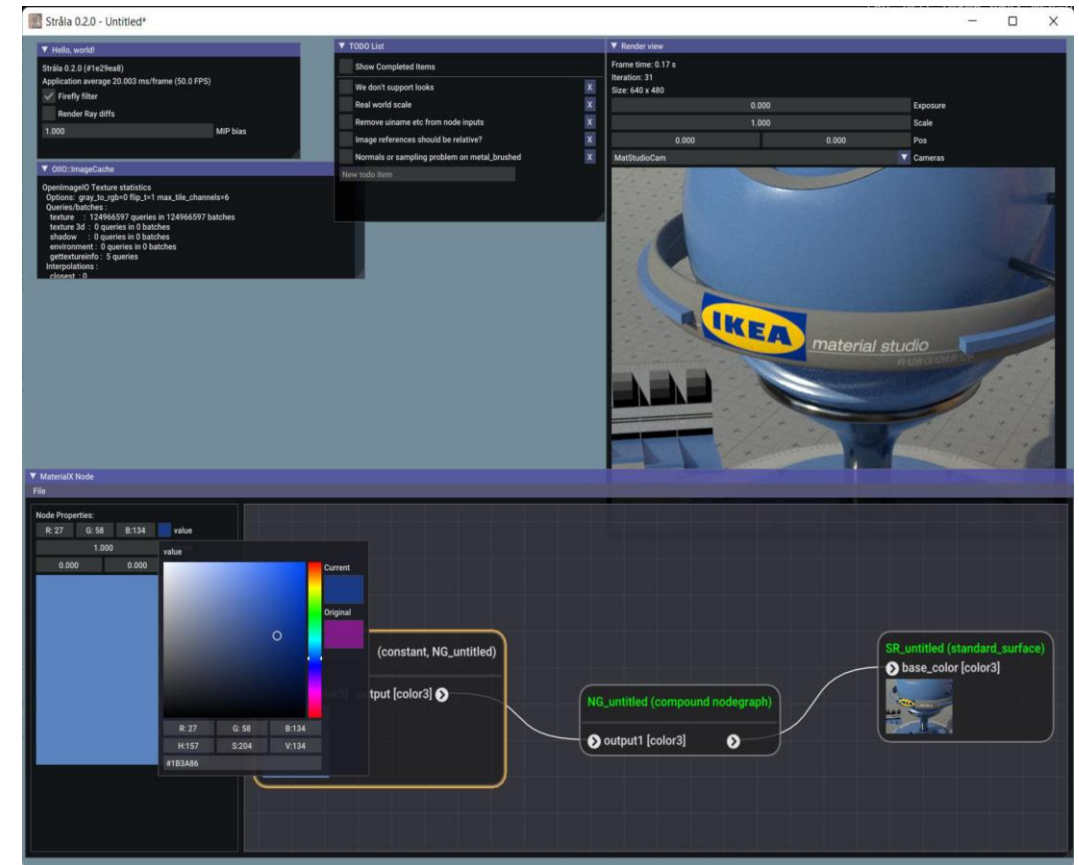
Stråla 0.2.0 - Untitled*

▼ Hello, world!
Stråla 0.2.0 (#1e29ea8)
Application average 20.003 ms/frame (50.0 FPS)
Firefly filter
Render Ray diffs
1.000 MIP bias

▼ OIIO::ImageCache
OpenImageIO Texture statistics
Options: gray_to_rgb=0 flip_t=1 max_tile_channels=6
Queries/batches :
texture : 124966597 queries in 124966597 batches
texture 3d : 0 queries in 0 batches
shadow : 0 queries in 0 batches
environment : 0 queries in 0 batches
gettextureinfo : 5 queries
Interpolations :
closest : 0

▼ TODO List
Show Completed Items
We don't support looks X
Real world scale X
Remove uiname etc from node inputs X
Image references should be relative? X
Normals or sampling problem on metal_brushed X
New todo item

▼ Render view
Frame time: 0.17 s
Iteration: 31
Size: 640 x 480
0.000 Exposure
1.000 Scale
0.000 0.000 Pos
MatStudioCam Cameras

IKEA
material studio

▼ MaterialX Node
File
Node Properties:
R: 27 G: 58 B:134 value
1.000
0.000 0.000

value
Current
Original
R: 27 G: 58 B:134
H:157 S:204 V:134
#1B3A86

(constant, NG_untitled)
output [color3]

NG_untitled (compound nodegraph)
output1 [color3]

SR_untitled (standard_surface)
base_color [color3]